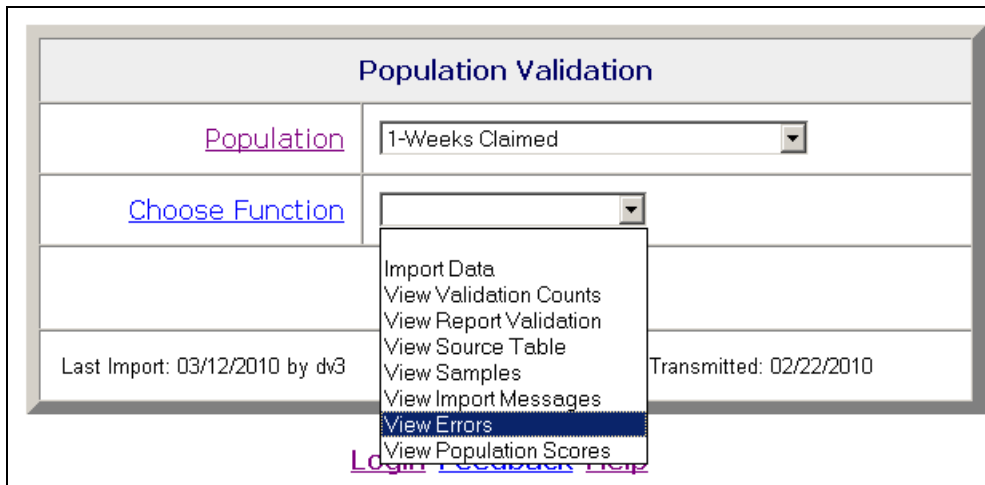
Population Validation

Population
1-Weeks Claimed

Choose Function

Import Data
View Validation Counts
View Report Validation
View Source Table
View Samples
View Import Messages
View Errors
View Population Scores

Last Import: 03/12/2010 by dv3
Transmitted: 02/22/2010

Login Feedback Help